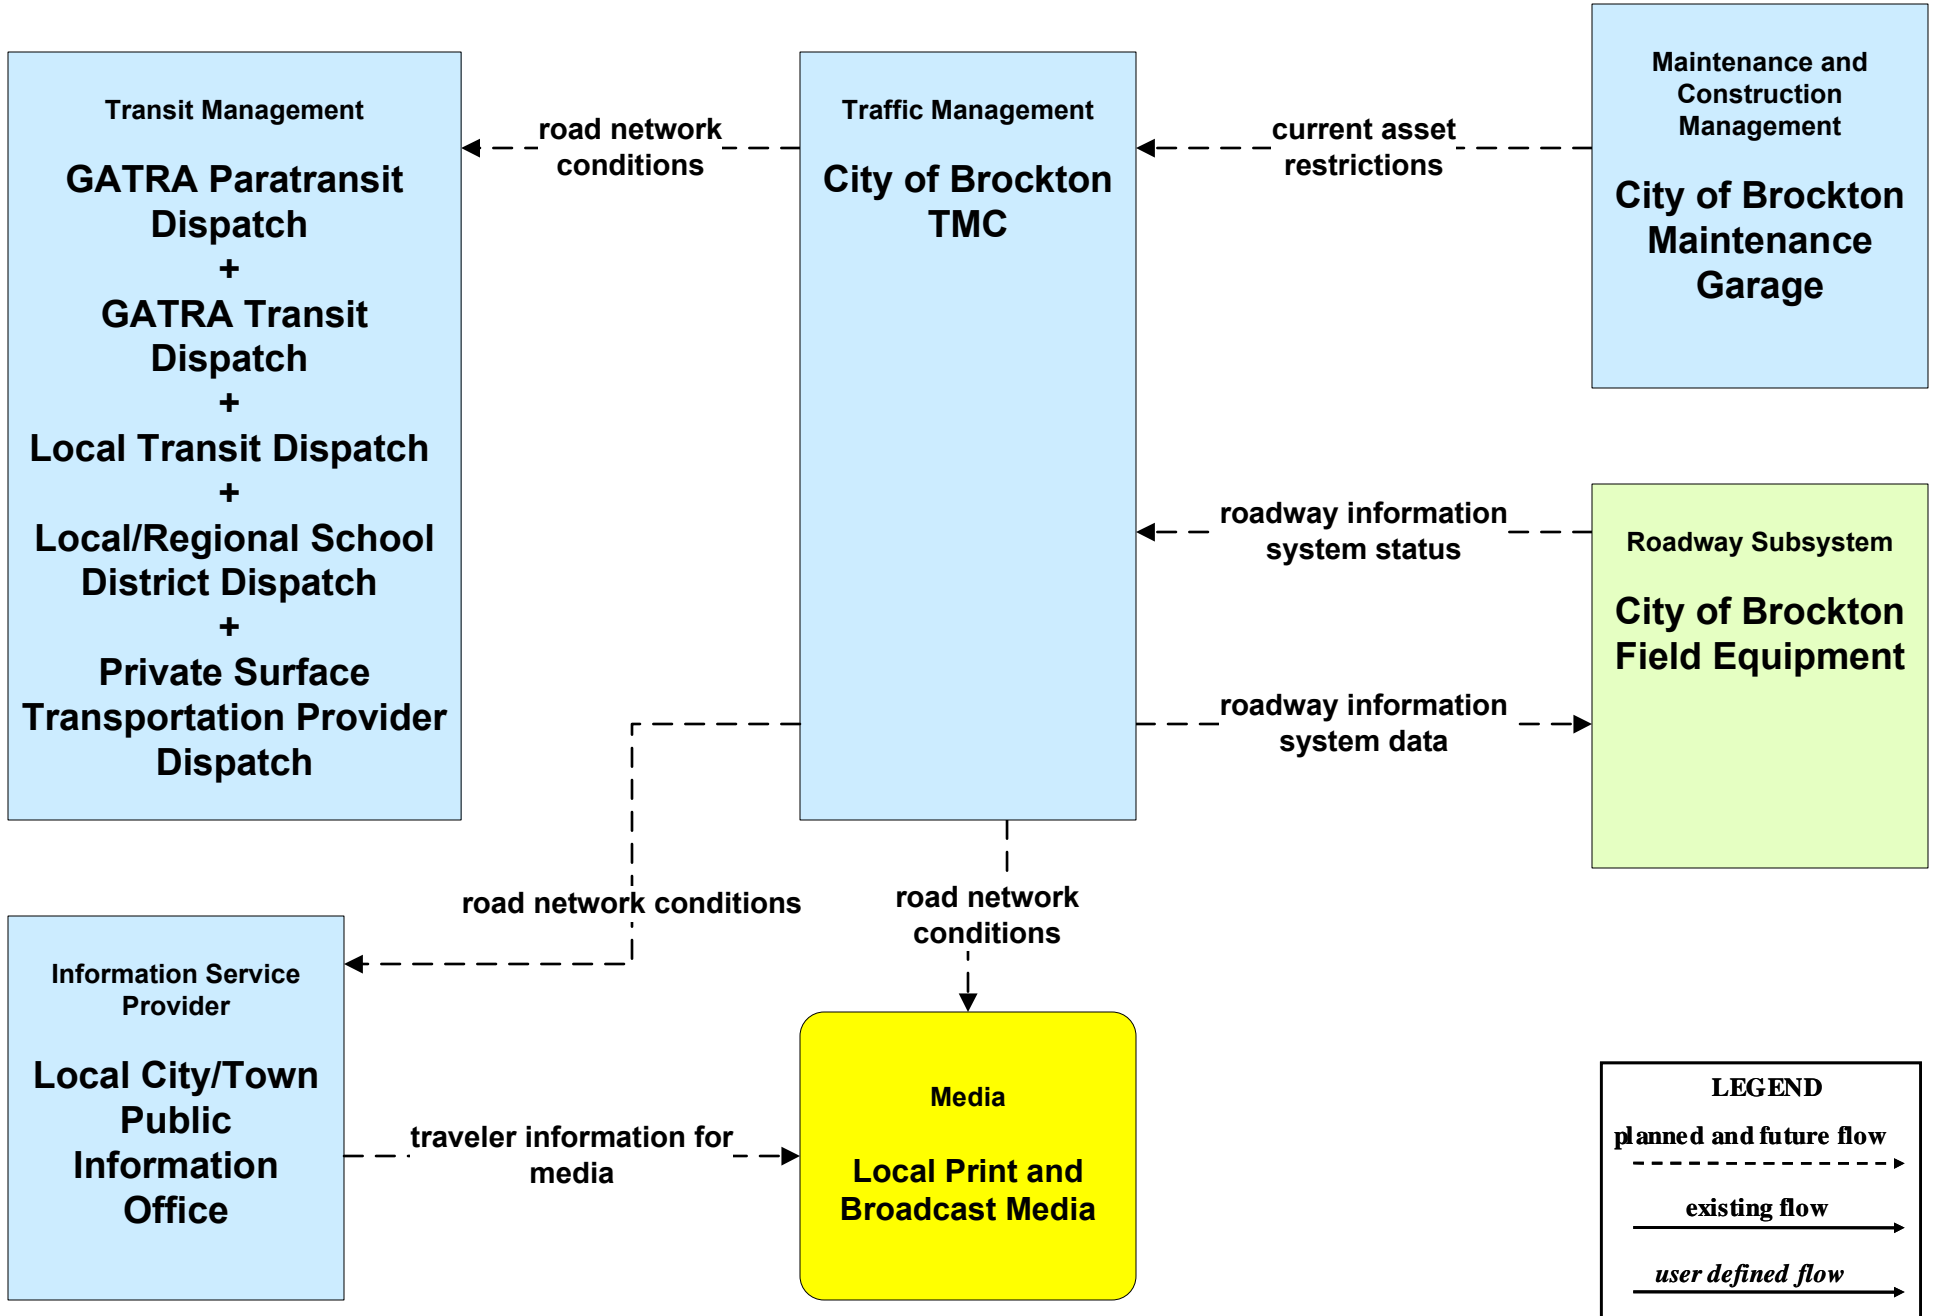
Transit Management

GATRA Paratransit Dispatch
+
GATRA Transit Dispatch
+
Local Transit Dispatch
+
Local/Regional School District Dispatch
+
Private Surface Transportation Provider Dispatch

road network conditions

Traffic Management

City of Brockton TMC

current asset restrictions

Maintenance and Construction Management

City of Brockton Maintenance Garage

roadway information system status

Roadway Subsystem

City of Brockton Field Equipment

roadway information system data

road network conditions

road network conditions

Information Service Provider

Local City/Town Public Information Office

traveler information for media

Media

Local Print and Broadcast Media

LEGEND
planned and future flow
existing flow
user defined flow